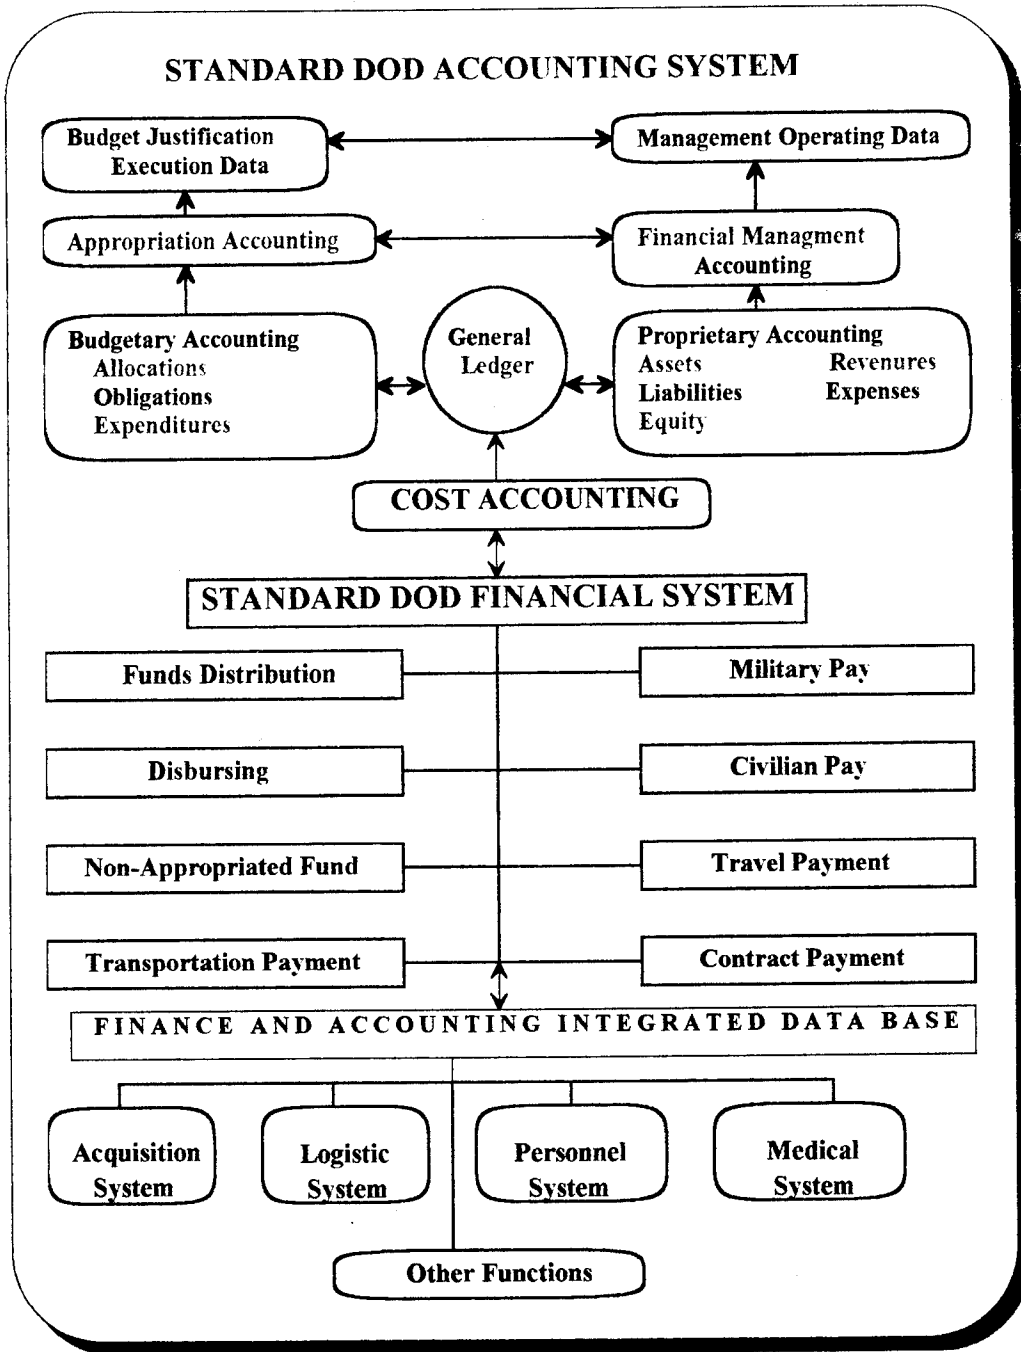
STANDARD DOD ACCOUNTING SYSTEM

Budget Justification Execution Data

Management Operating Data

Appropriation Accounting

Financial Managment Accounting

Budgetary Accounting
Allocations
Obligations
Expenditures

General Ledger

Proprietary Accounting
Assets
Revenures
Liabilities
Expenses
Equity

COST ACCOUNTING

STANDARD DOD FINANCIAL SYSTEM

Funds Distribution

Military Pay

Disbursing

Civilian Pay

Non-Appropriated Fund

Travel Payment

Transportation Payment

Contract Payment

FINANCE AND ACCOUNTING INTEGRATED DATA BASE

Acquisition System

Logistic System

Personnel System

Medical System

Other Functions